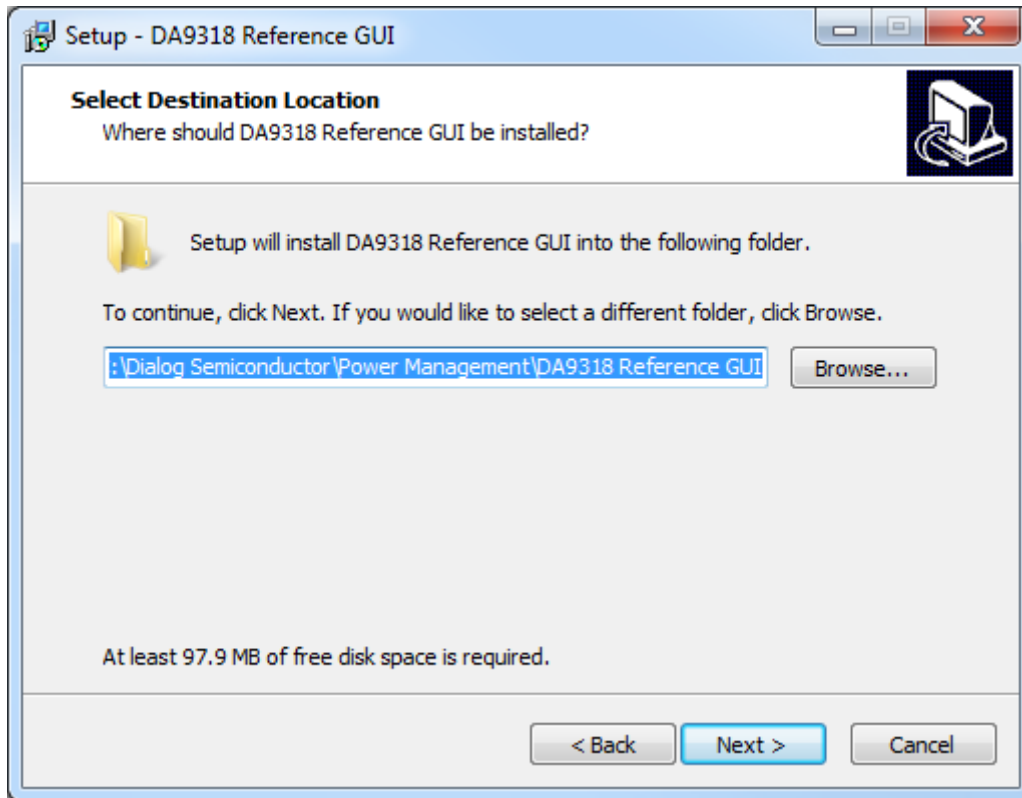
Setup - DA9318 Reference GUI

Select Destination Location
Where should DA9318 Reference GUI be installed?

Setup will install DA9318 Reference GUI into the following folder.

To continue, click Next. If you would like to select a different folder, click Browse.

:\Dialog Semiconductor\Power Management\DA9318 Reference GUI

Browse...

At least 97.9 MB of free disk space is required.

< Back
Next >
Cancel